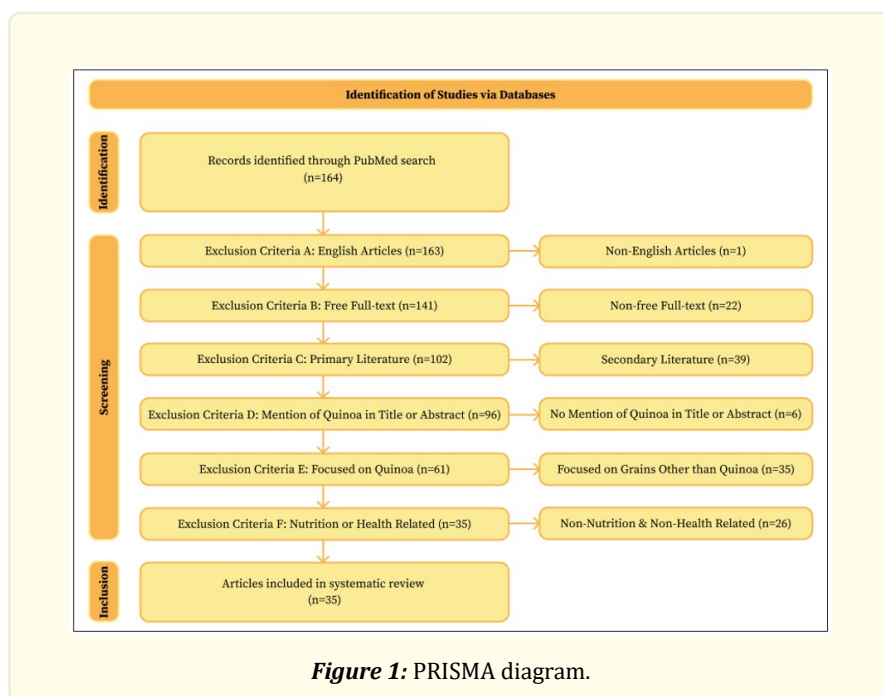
Identification of Studies via Databases

Identification

Records identified through PubMed search (n=164)

Screening

Exclusion Criteria A: English Articles (n=163)

Non-English Articles (n=1)

Exclusion Criteria B: Free Full-text (n=141)

Non-free Full-text (n=22)

Exclusion Criteria C: Primary Literature (n=102)

Secondary Literature (n=39)

Exclusion Criteria D: Mention of Quinoa in Title or Abstract (n=96)

No Mention of Quinoa in Title or Abstract (n=6)

Exclusion Criteria E: Focused on Quinoa (n=61)

Focused on Grains Other than Quinoa (n=35)

Exclusion Criteria F: Nutrition or Health Related (n=35)

Non-Nutrition & Non-Health Related (n=26)

Inclusion

Articles included in systematic review (n=35)

Figure 1: PRISMA diagram.